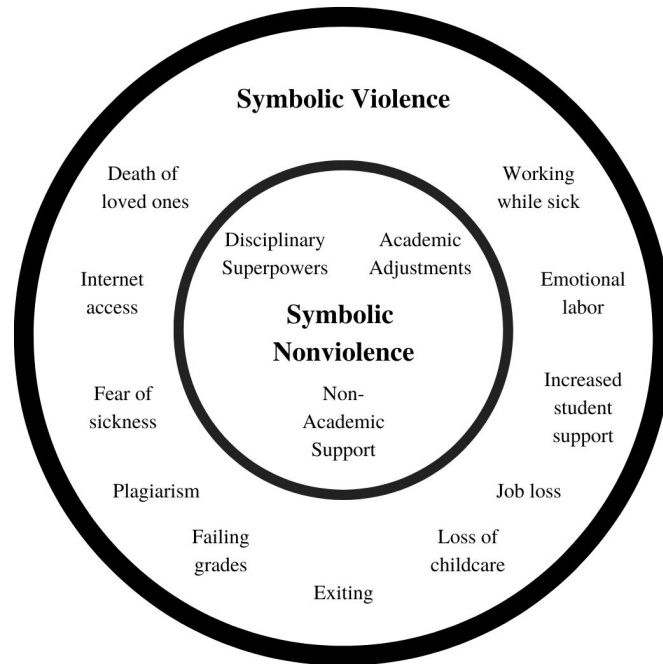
Symbolic Violence

Death of loved ones

Working while sick

Disciplinary Superpowers

Academic Adjustments

Internet access

Emotional labor

Symbolic Nonviolence

Fear of sickness

Non-Academic Support

Increased student support

Plagiarism

Job loss

Failing grades

Loss of childcare

Exiting